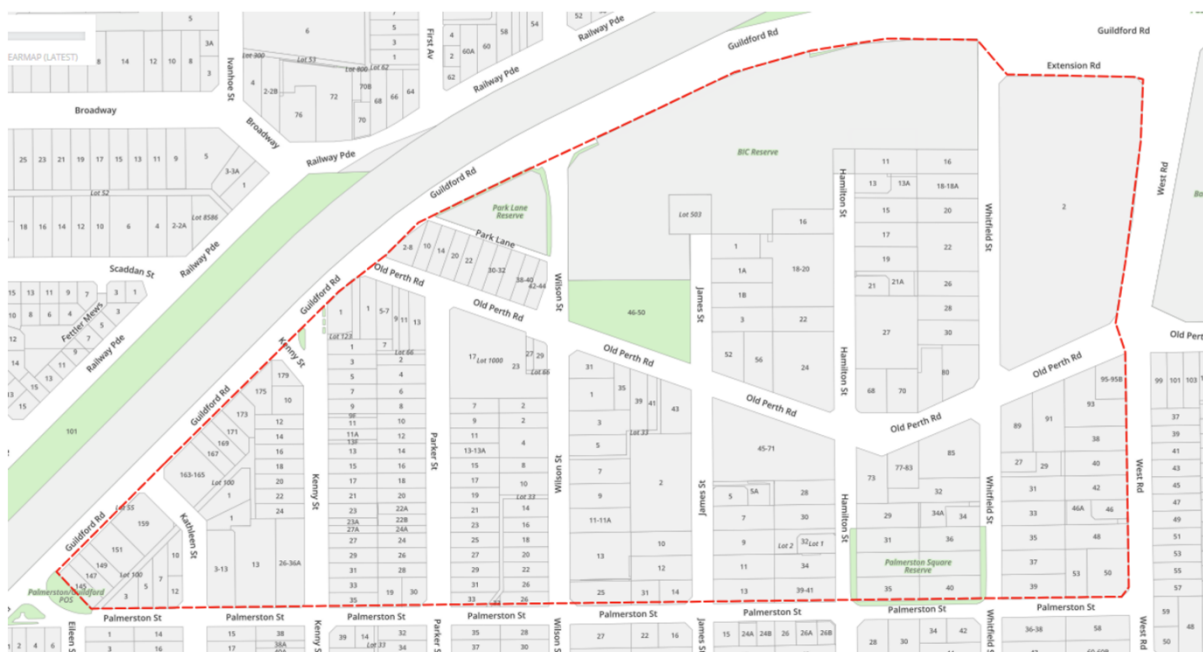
EARMAP (LATEST)

Guildford Rd
Extension Rd
Guildford Rd
Railway Pde
Railway Pde
First Av
Ivanhoe St
Broadway
Broadway
Railway Pde
Guildford Rd
Railway Pde
Scaddan St
Fettler Mews
Railway Pde
Guildford Rd
Park Lane
Park Lane Reserve
Old Perth Rd
Old Perth Rd
Old Perth Rd
Old Perth Rd
Old Perth Rd
Old Perth Rd
Wilson St
James St
Hamilton St
Hamilton St
Whitfield St
West Rd
West Rd
BIC Reserve
Kenny St
Kenny St
Parker St
Wilson St
James St
Hamilton St
Whitfield St
Guildford Rd
Kathleen St
Guildford Rd
Palmerston/Guildford POS
Palmerston Square Reserve
Palmerston St
Palmerston St
Palmerston St
Palmerston St
Palmerston St
Palmerston St
Eileen St
Kenny St
Parker St
Wilson St
James St
Whitfield St
West Rd

Lot 52
Lot 8586
Lot 300
Lot 53
Lot 800
Lot 62
Lot 503
Lot 123
Lot 66
Lot 1000
Lot 66
Lot 33
Lot 32
Lot 100
Lot 55
Lot 100
Lot 2
Lot 1
Lot 33

101